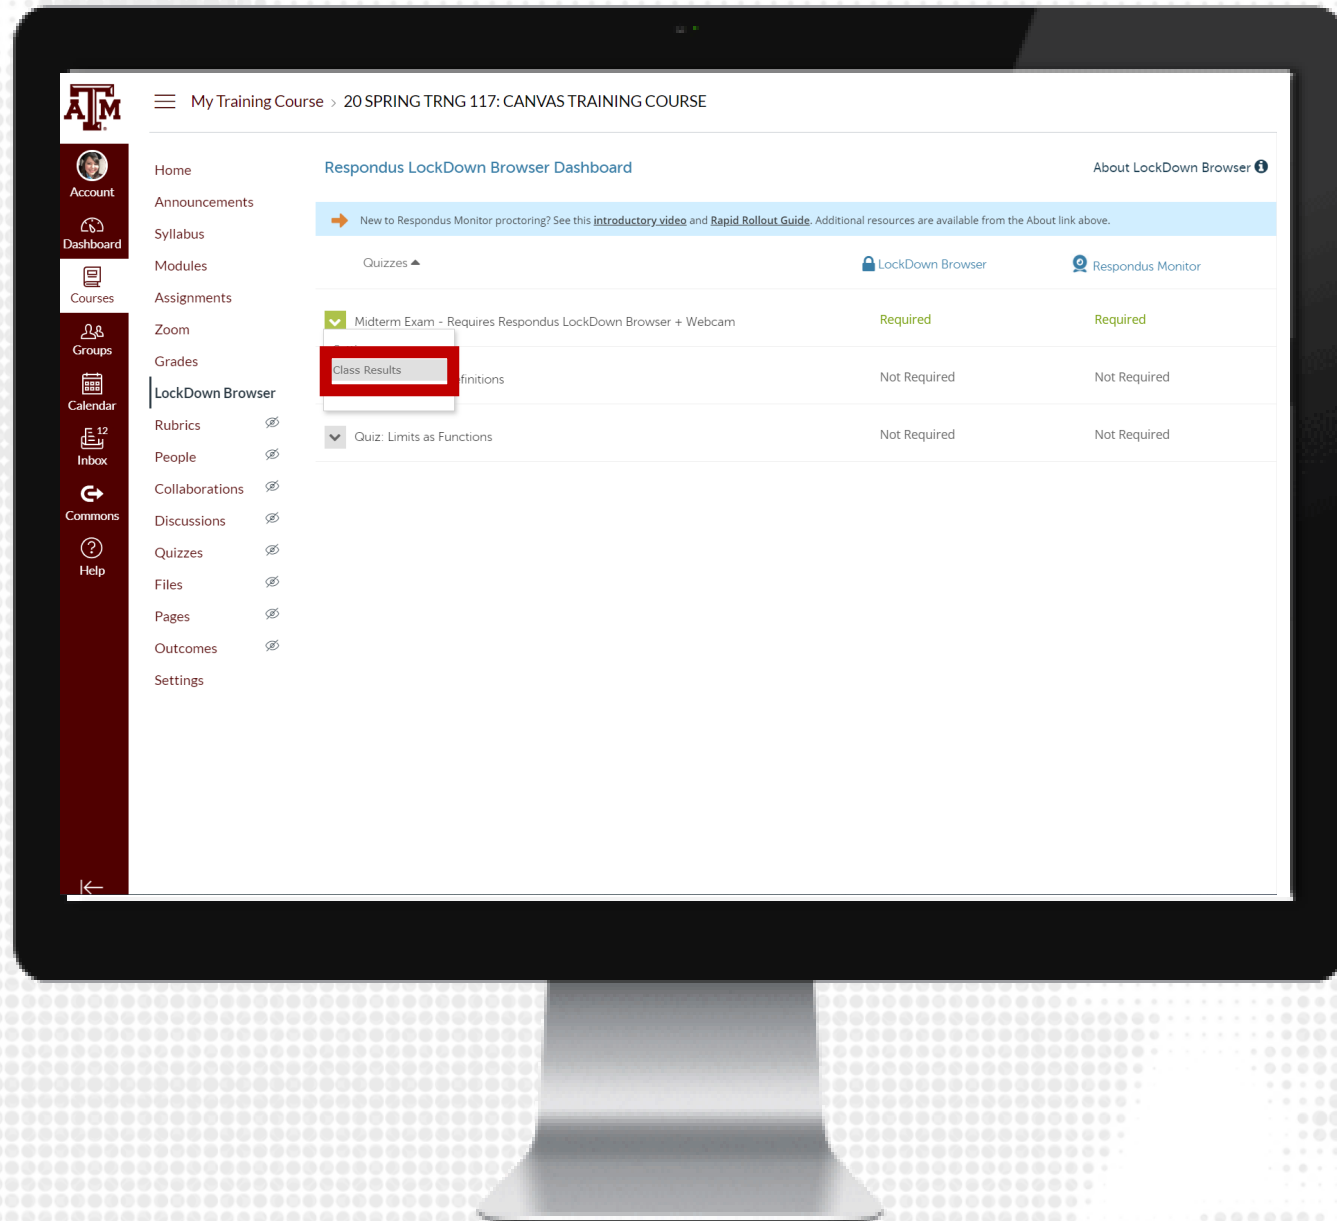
ATM

Account
Dashboard
Courses
Groups
Calendar
12
Inbox
Commons
Help

My Training Course > 20 SPRING TRNG 117: CANVAS TRAINING COURSE

Home
Announcements
Syllabus
Modules
Assignments
Zoom
Grades
LockDown Browser
Rubrics
People
Collaborations
Discussions
Quizzes
Files
Pages
Outcomes
Settings

Respondus LockDown Browser Dashboard

About LockDown Browser

New to Respondus Monitor proctoring? See this introductory video and Rapid Rollout Guide. Additional resources are available from the About link above.

| Quizzes ▲ | LockDown Browser | Respondus Monitor |
|---|---|---|
| Midterm Exam - Requires Respondus LockDown Browser + Webcam | Required | Required |
| Class Results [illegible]finitions | Not Required | Not Required |
| Quiz: Limits as Functions | Not Required | Not Required |